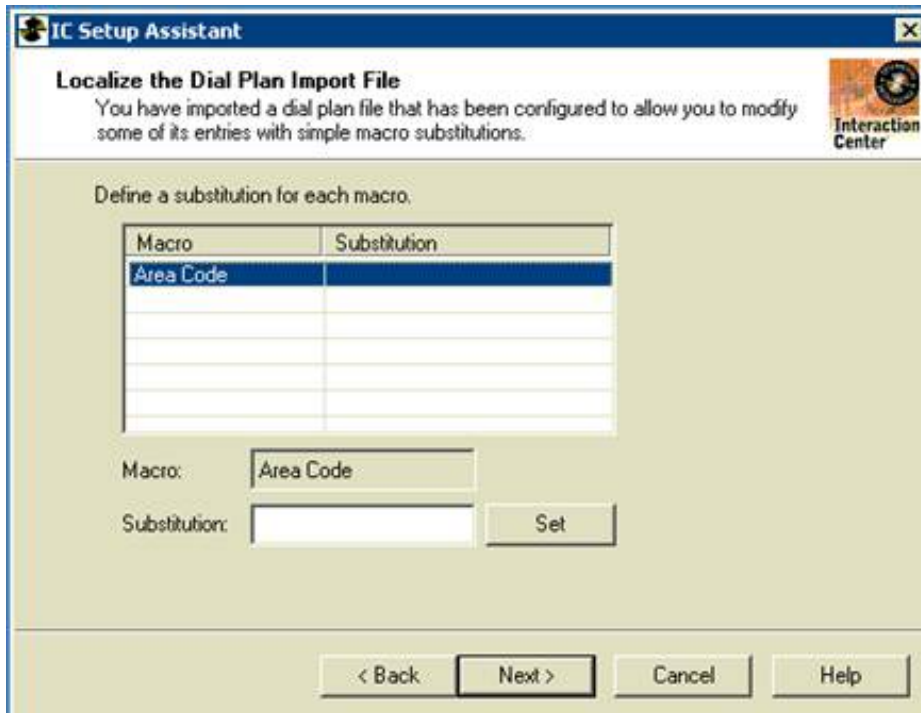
IC Setup Assistant

Localize the Dial Plan Import File

You have imported a dial plan file that has been configured to allow you to modify some of its entries with simple macro substitutions.

Interaction Center

Define a substitution for each macro.

| Macro | Substitution |
|---|---|
| Area Code | |

Macro: Area Code

Substitution: Set

< Back Next > Cancel Help